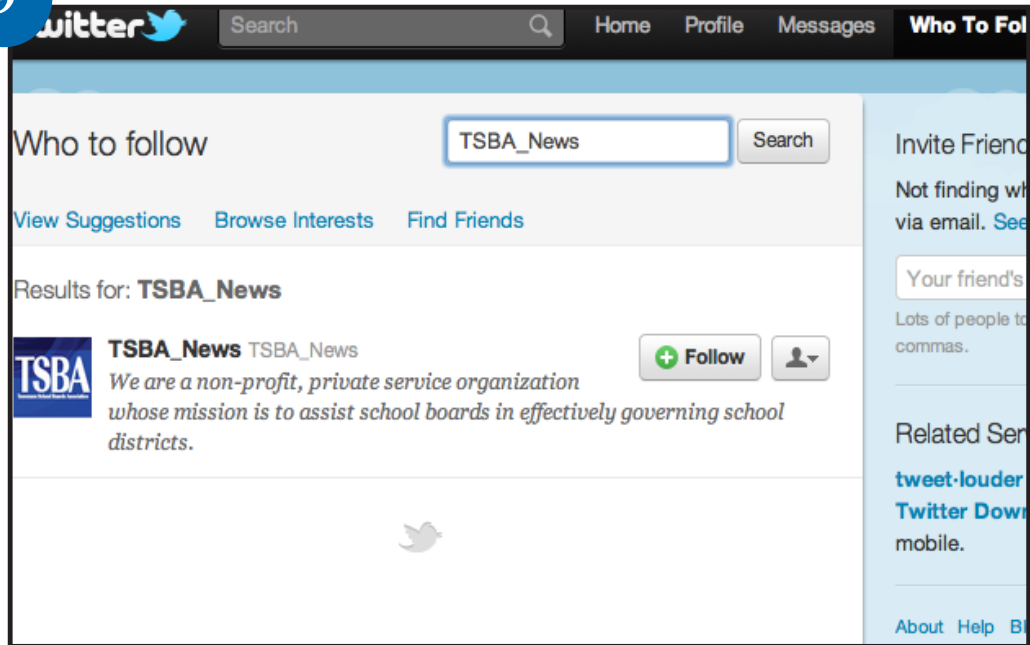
twitter Search Home Profile Messages Who To Fol

Who to follow

TSBA_News Search

View Suggestions Browse Interests Find Friends

Results for: TSBA_News

TSBA

TSBA_News TSBA_News

Follow

We are a non-profit, private service organization whose mission is to assist school boards in effectively governing school districts.

Invite Friend

Not finding w via email. See

Your friend's

Lots of people t commas.

Related Se

tweet·louder

Twitter Dow mobile.

About Help B